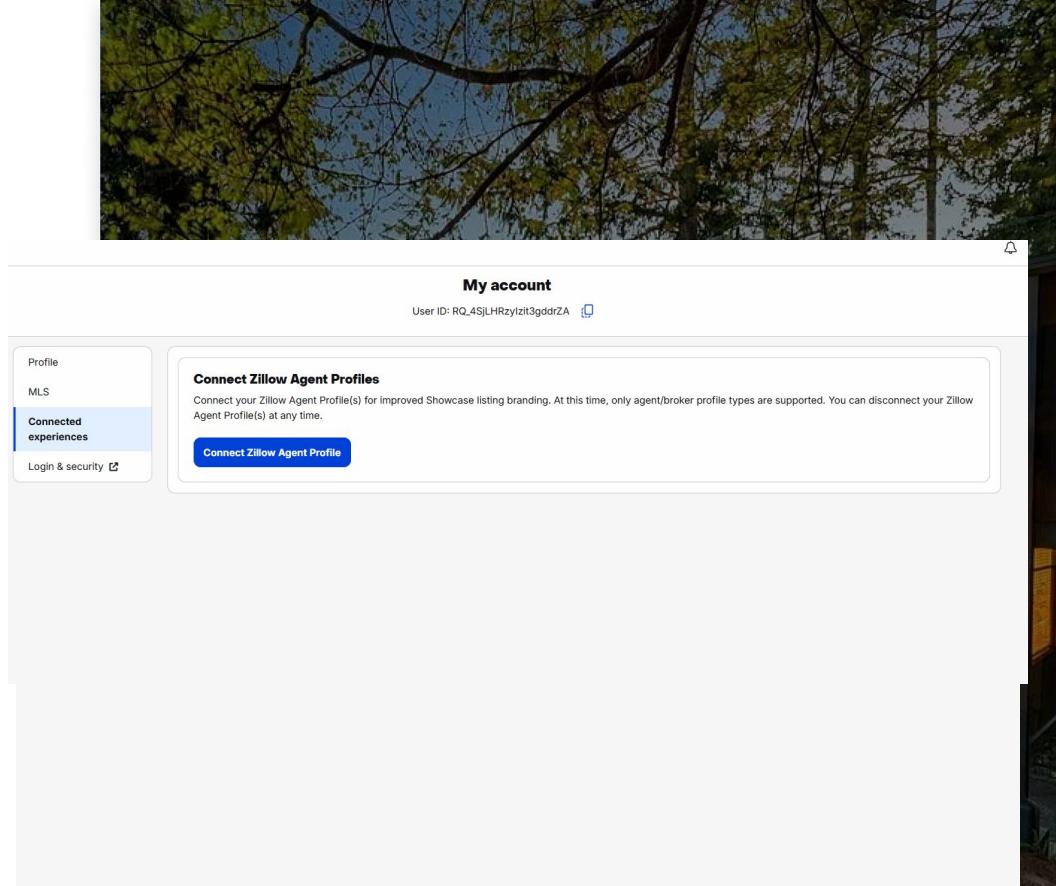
My account

User ID: RQ_4SjLHRzylzit3gddrZA

Profile

MLS

Connected experiences

Login & security

Connect Zillow Agent Profiles

Connect your Zillow Agent Profile(s) for improved Showcase listing branding. At this time, only agent/broker profile types are supported. You can disconnect your Zillow Agent Profile(s) at any time.

Connect Zillow Agent Profile